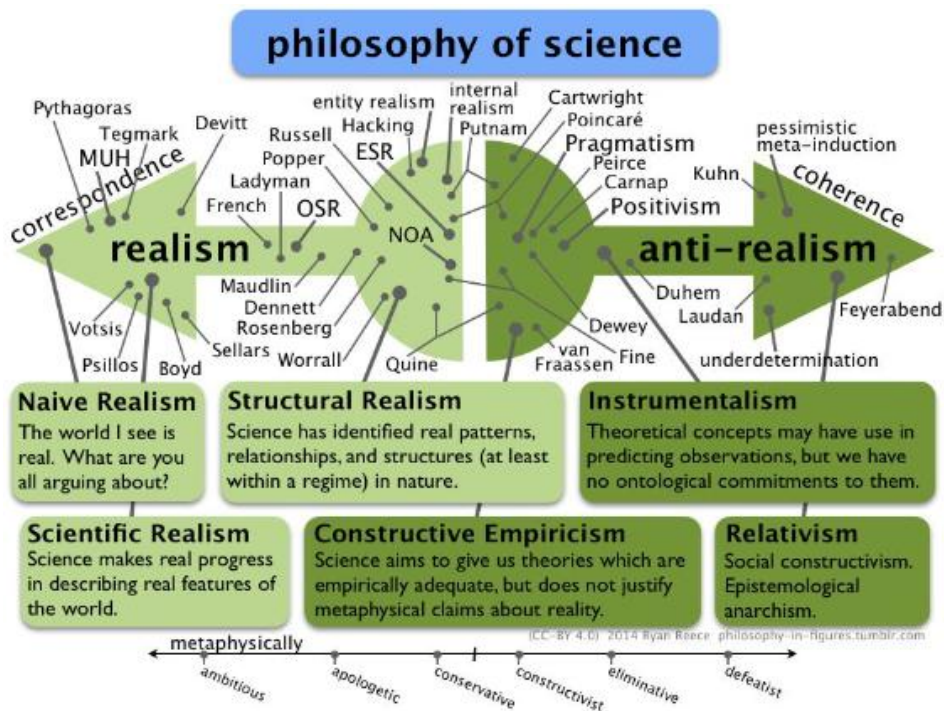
philosophy of science

Pythagoras
Tegmark
MUH
Devitt
correspondence
realism
entity realism
Hacking
internal realism
Putnam
Russell
Popper
ESR
Ladyman
French
OSR
NOA
Cartwright
Poincaré
Pragmatism
Peirce
Carnap
Positivism
Kuhn
pessimistic meta-induction
coherence
anti-realism
Maudlin
Dennett
Rosenberg
Worrall
Votsis
Psillos
Boyd
Sellars
Quine
van Fraassen
Fine
Dewey
Duhem
Laudan
Feyerabend
underdetermination

Naive Realism
The world I see is real. What are you all arguing about?

Structural Realism
Science has identified real patterns, relationships, and structures (at least within a regime) in nature.

Instrumentalism
Theoretical concepts may have use in predicting observations, but we have no ontological commitments to them.

Scientific Realism
Science makes real progress in describing real features of the world.

Constructive Empiricism
Science aims to give us theories which are empirically adequate, but does not justify metaphysical claims about reality.

Relativism
Social constructivism. Epistemological anarchism.

(CC-BY 4.0) 2014 Ryan Reece philosophy-in-figures.tumblr.com

metaphysically
ambitious
apologetic
conservative
constructivist
eliminative
defeatist